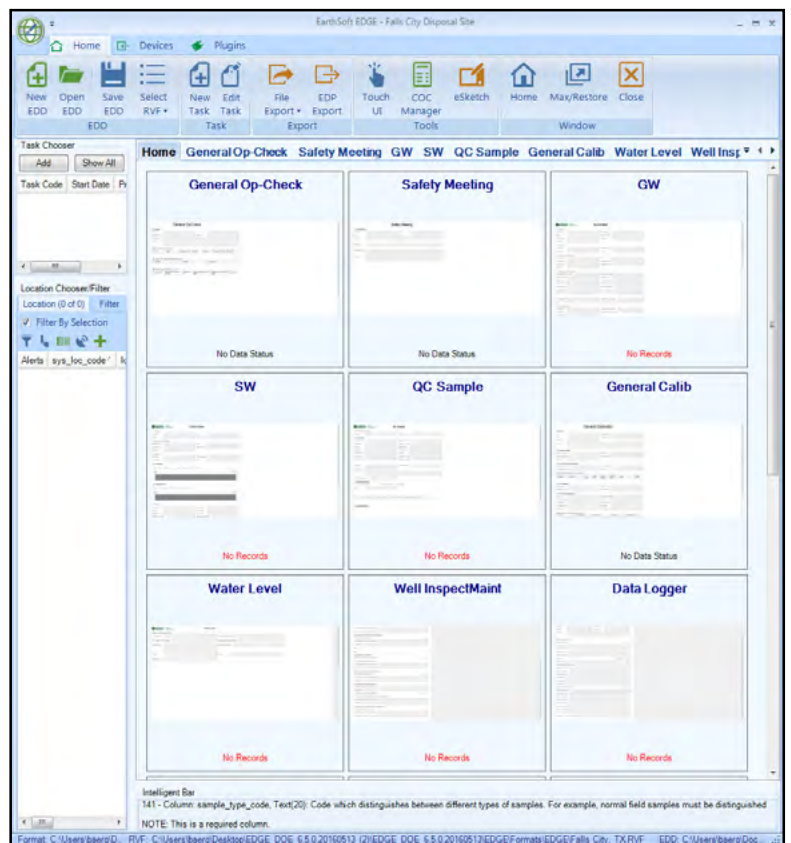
EarthSoft EDGE - Falls City Disposal Site

Home Devices Plugins

New EDD Open EDD Save EDD EDD Select RVF New Task Edit Task Task File Export EDP Export Export Touch UI COC Manager eSketch Tools Home Max/Restore Close Window

Task Chooser
Add Show All
Task Code Start Date Pr

Location Chooser/Filter
Location (0 of 0) Filter
Filter By Selection
Alerts sys_loc_code

Home General Op-Check Safety Meeting GW SW QC Sample General Calib Water Level Well Insp

General Op-Check
No Data Status

Safety Meeting
No Data Status

GW
No Records

SW
No Records

QC Sample
No Records

General Calib
No Data Status

Water Level
No Records

Well InspectMaint
No Records

Data Logger
No Records

Intelligent Bar
141 - Column: sample_type_code, Text(20): Code which distinguishes between different types of samples. For example, normal field samples must be distinguished

NOTE: This is a required column.

Format: C:\Users\baerg\D... RVF: C:\Users\baerg\Desktop\EDGE_DOE_6.5.0.20160513 (2)\EDGE_DOE_6.5.0.20160513\EDGE\Formats\EDGE\Falls City_TX.RVF EDD: C:\Users\baerg\Doc...